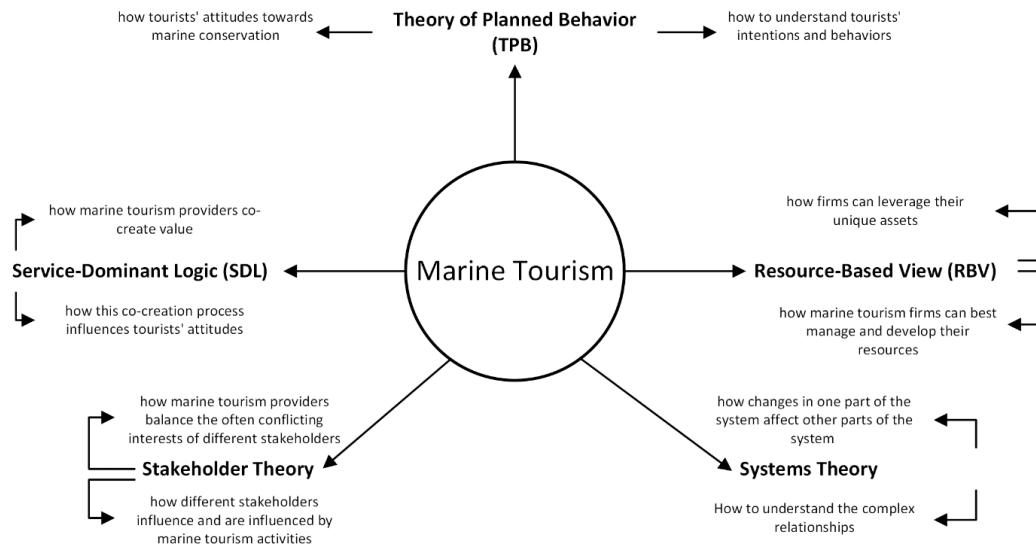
how tourists' attitudes towards marine conservation

Theory of Planned Behavior (TPB)

how to understand tourists' intentions and behaviors

how marine tourism providers co-create value

Service-Dominant Logic (SDL)

how this co-creation process influences tourists' attitudes

Marine Tourism

how firms can leverage their unique assets

Resource-Based View (RBV)

how marine tourism firms can best manage and develop their resources

how marine tourism providers balance the often conflicting interests of different stakeholders

Stakeholder Theory

how different stakeholders influence and are influenced by marine tourism activities

how changes in one part of the system affect other parts of the system

Systems Theory

How to understand the complex relationships